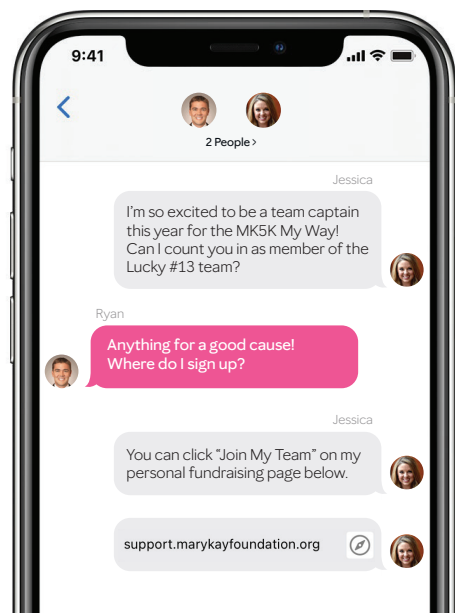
9:41

2 People >

Jessica

I'm so excited to be a team captain this year for the MK5K My Way! Can I count you in as member of the Lucky #13 team?

Ryan

Anything for a good cause! Where do I sign up?

Jessica

You can click "Join My Team" on my personal fundraising page below.

support.marykayfoundation.org